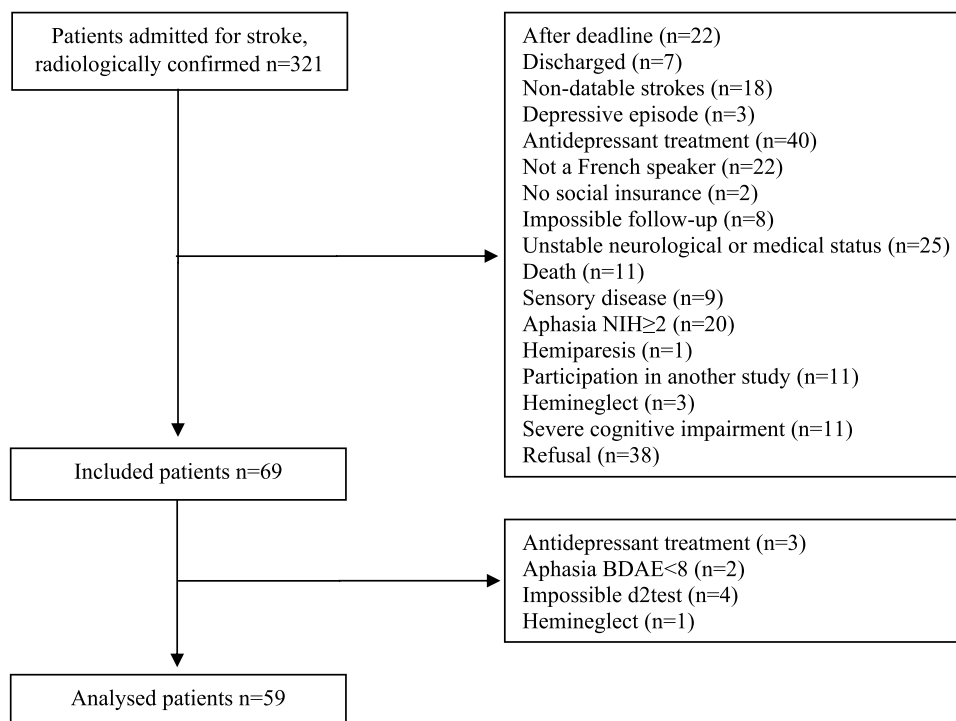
Patients admitted for stroke, radiologically confirmed n=321

After deadline (n=22)
Discharged (n=7)
Non-datable strokes (n=18)
Depressive episode (n=3)
Antidepressant treatment (n=40)
Not a French speaker (n=22)
No social insurance (n=2)
Impossible follow-up (n=8)
Unstable neurological or medical status (n=25)
Death (n=11)
Sensory disease (n=9)
Aphasia NIH≥2 (n=20)
Hemiparesis (n=1)
Participation in another study (n=11)
Hemineglect (n=3)
Severe cognitive impairment (n=11)
Refusal (n=38)

Included patients n=69

Antidepressant treatment (n=3)
Aphasia BDAE<8 (n=2)
Impossible d2test (n=4)
Hemineglect (n=1)

Analysed patients n=59